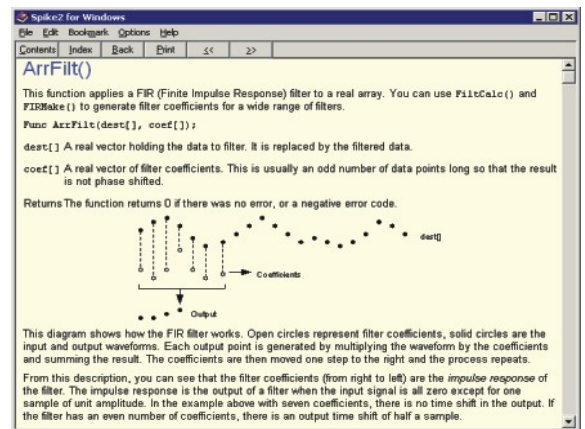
Spike2 for Windows

File Edit Bookmark Options Help

Contents Index Back Print << >>

ArrFilt()

This function applies a FIR (Finite Impulse Response) filter to a real array. You can use FiltCalc() and FIRMake() to generate filter coefficients for a wide range of filters.

Func ArrFilt(dest[], coef[]);

dest[] A real vector holding the data to filter. It is replaced by the filtered data.

coef[] A real vector of filter coefficients. This is usually an odd number of data points long so that the result is not phase shifted.

Returns The function returns 0 if there was no error, or a negative error code.

dest[]

Coefficients

Output

This diagram shows how the FIR filter works. Open circles represent filter coefficients, solid circles are the input and output waveforms. Each output point is generated by multiplying the waveform by the coefficients and summing the result. The coefficients are then moved one step to the right and the process repeats.

From this description, you can see that the filter coefficients (from right to left) are the impulse response of the filter. The impulse response is the output of a filter when the input signal is all zero except for one sample of unit amplitude. In the example above with seven coefficients, there is no time shift in the output. If the filter has an even number of coefficients, there is an output time shift of half a sample.